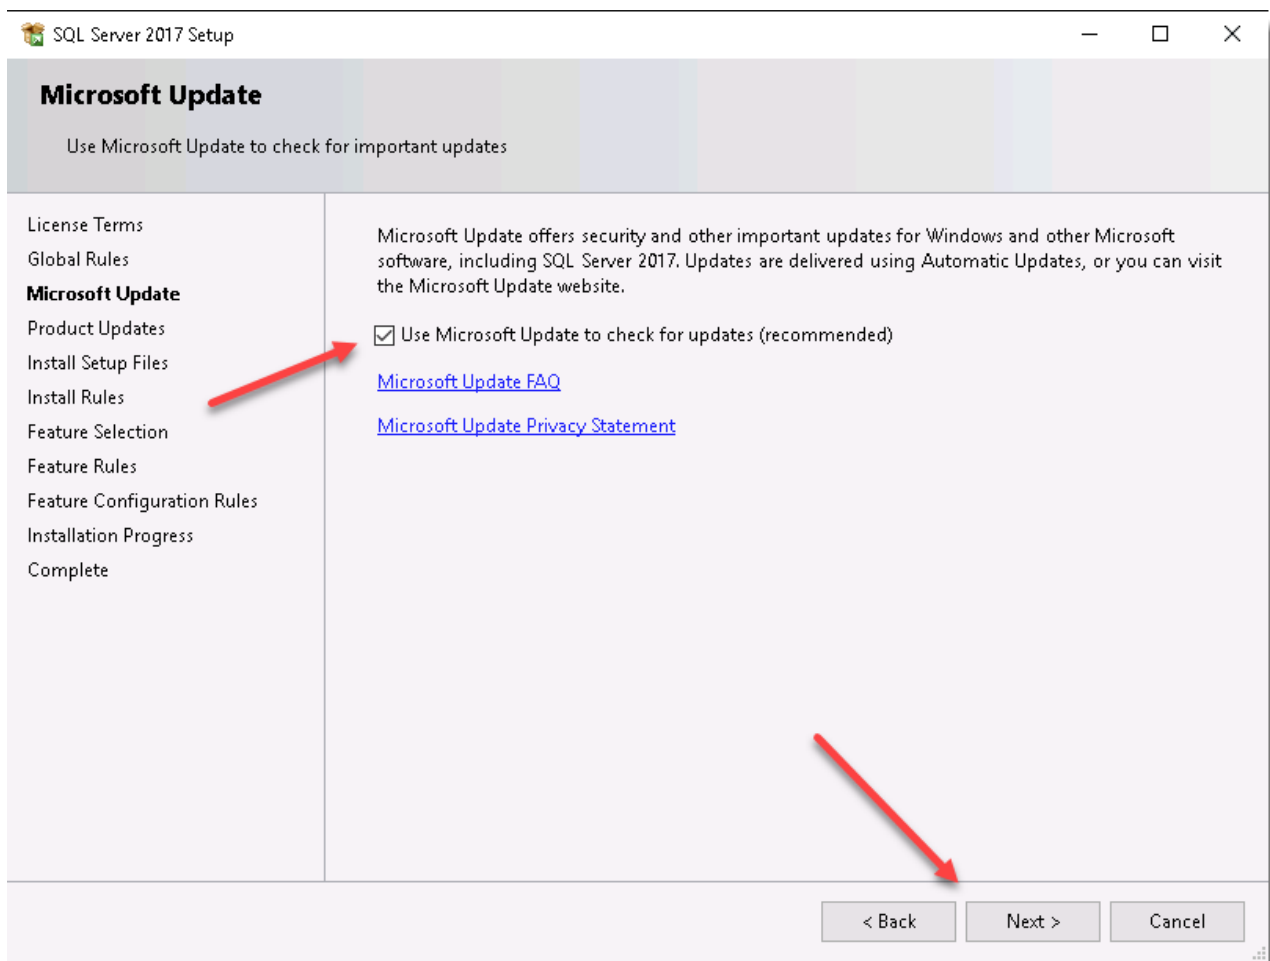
SQL Server 2017 Setup

Microsoft Update

Use Microsoft Update to check for important updates

License Terms
Global Rules
Microsoft Update
Product Updates
Install Setup Files
Install Rules
Feature Selection
Feature Rules
Feature Configuration Rules
Installation Progress
Complete

Microsoft Update offers security and other important updates for Windows and other Microsoft software, including SQL Server 2017. Updates are delivered using Automatic Updates, or you can visit the Microsoft Update website.

Use Microsoft Update to check for updates (recommended)

Microsoft Update FAQ

Microsoft Update Privacy Statement

< Back
Next >
Cancel